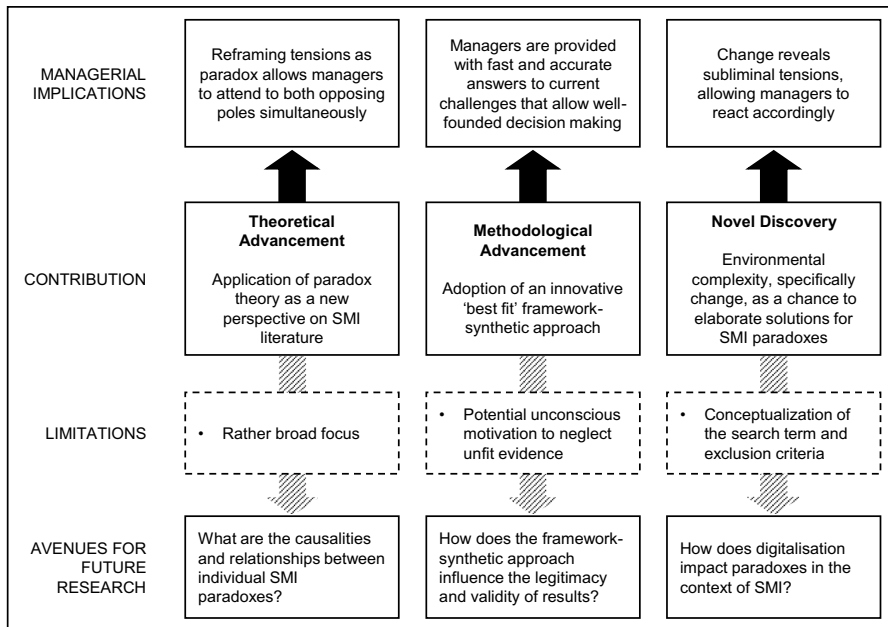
MANAGERIAL IMPLICATIONS

Reframing tensions as paradox allows managers to attend to both opposing poles simultaneously

Managers are provided with fast and accurate answers to current challenges that allow well-founded decision making

Change reveals subliminal tensions, allowing managers to react accordingly

CONTRIBUTION

**Theoretical Advancement**

Application of paradox theory as a new perspective on SMI literature

**Methodological Advancement**

Adoption of an innovative 'best fit' framework-synthetic approach

**Novel Discovery**

Environmental complexity, specifically change, as a chance to elaborate solutions for SMI paradoxes

LIMITATIONS

• Rather broad focus

• Potential unconscious motivation to neglect unfit evidence

• Conceptualization of the search term and exclusion criteria

AVENUES FOR FUTURE RESEARCH

What are the causalities and relationships between individual SMI paradoxes?

How does the framework-synthetic approach influence the legitimacy and validity of results?

How does digitalisation impact paradoxes in the context of SMI?